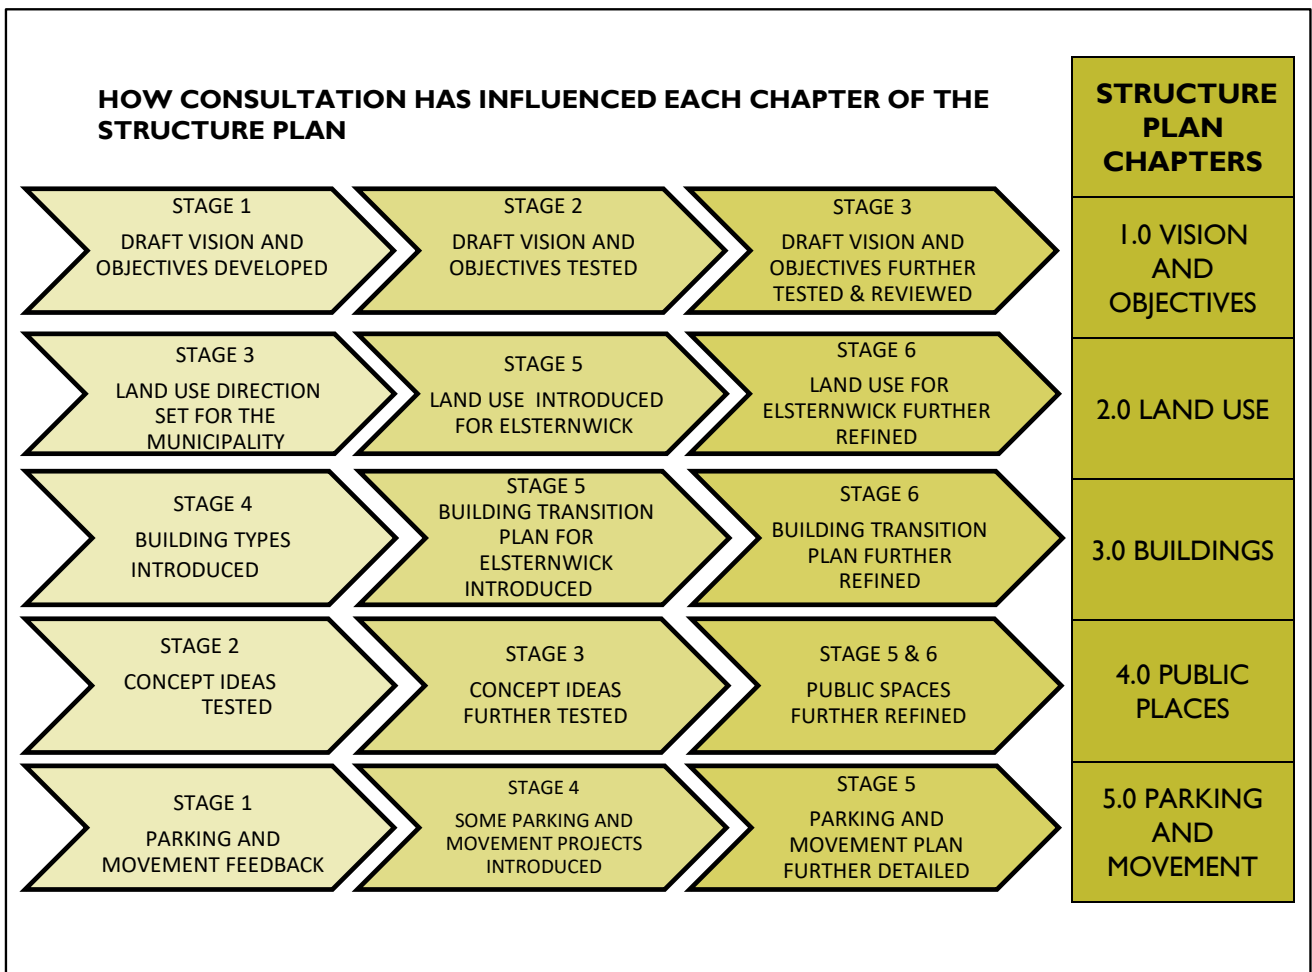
HOW CONSULTATION HAS INFLUENCED EACH CHAPTER OF THE STRUCTURE PLAN

STAGE 1
DRAFT VISION AND OBJECTIVES DEVELOPED

STAGE 2
DRAFT VISION AND OBJECTIVES TESTED

STAGE 3
DRAFT VISION AND OBJECTIVES FURTHER TESTED & REVIEWED

STAGE 3
LAND USE DIRECTION SET FOR THE MUNICIPALITY

STAGE 5
LAND USE INTRODUCED FOR ELSTERNWICK

STAGE 6
LAND USE FOR ELSTERNWICK FURTHER REFINED

STAGE 4
BUILDING TYPES INTRODUCED

STAGE 5
BUILDING TRANSITION PLAN FOR ELSTERNWICK INTRODUCED

STAGE 6
BUILDING TRANSITION PLAN FURTHER REFINED

STAGE 2
CONCEPT IDEAS TESTED

STAGE 3
CONCEPT IDEAS FURTHER TESTED

STAGE 5 & 6
PUBLIC SPACES FURTHER REFINED

STAGE 1
PARKING AND MOVEMENT FEEDBACK

STAGE 4
SOME PARKING AND MOVEMENT PROJECTS INTRODUCED

STAGE 5
PARKING AND MOVEMENT PLAN FURTHER DETAILED

STRUCTURE PLAN CHAPTERS

1.0 VISION AND OBJECTIVES

2.0 LAND USE

3.0 BUILDINGS

4.0 PUBLIC PLACES

5.0 PARKING AND MOVEMENT